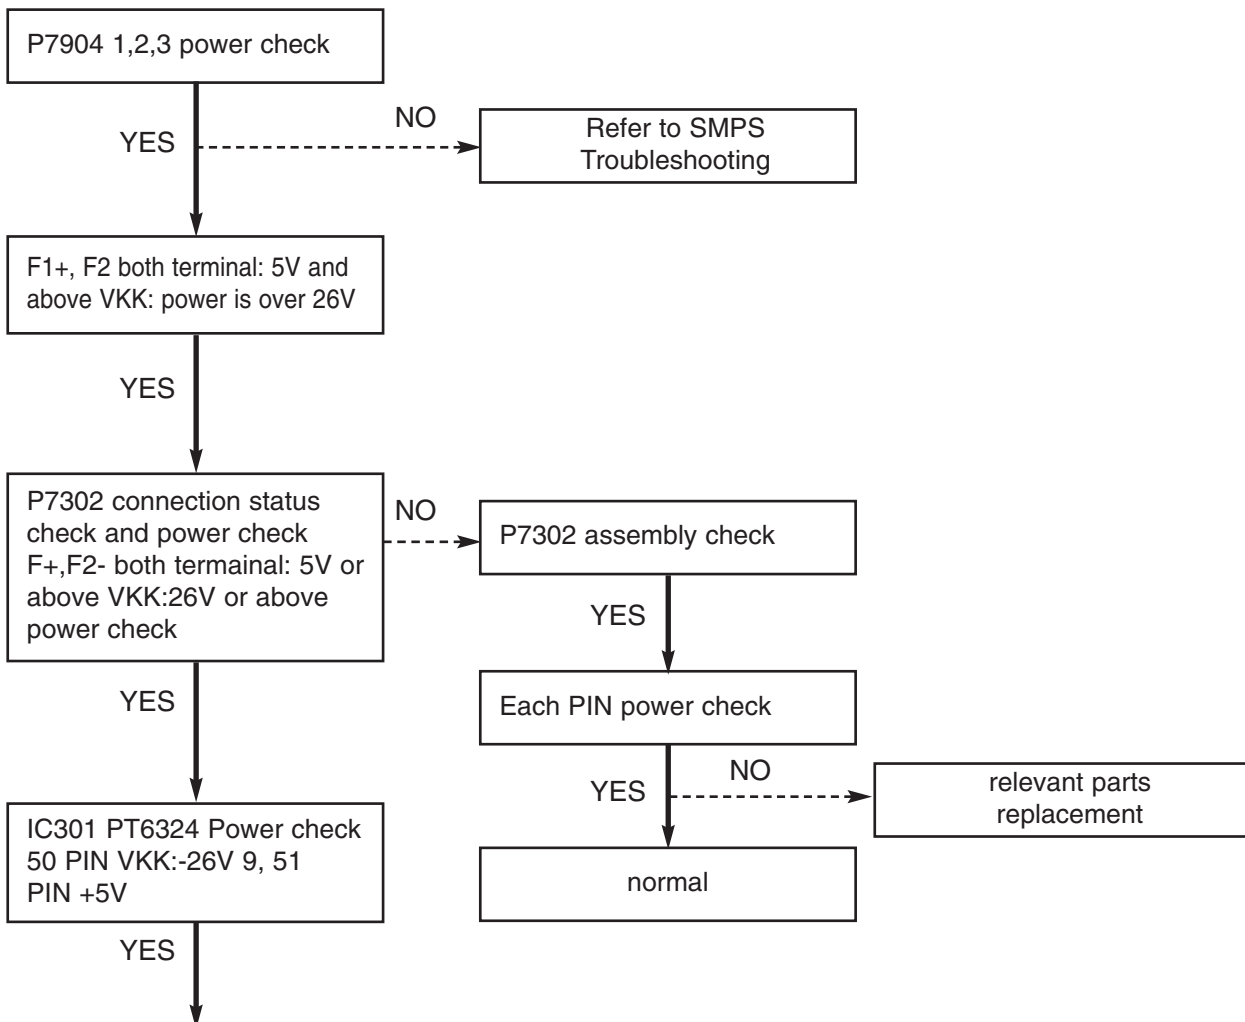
P7904 1,2,3 power check

YES

NO

Refer to SMPS Troubleshooting

F1+, F2 both terminal: 5V and above VKK: power is over 26V

YES

P7302 connection status check and power check F+,F2- both termainal: 5V or above VKK:26V or above power check

NO

P7302 assembly check

YES

Each PIN power check

YES

NO

relevant parts replacement

normal

YES

IC301 PT6324 Power check 50 PIN VKK:-26V 9, 51 PIN +5V

YES